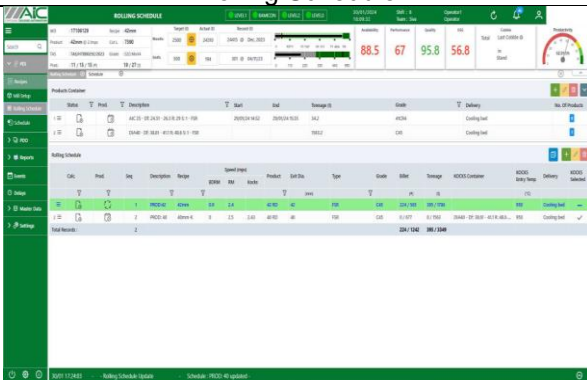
AIC

ROLLING SCHEDULE

LEVEL1 | MAINCON | LEVEL2 | LEVEL3

30/01/2024 16:09:32

Shift : B
Team : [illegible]

Operator1
Operator

Search

Recipes

Mill Setup

Rolling Schedule

Schedule

PDO

Reports

Events

Delays

Master Data

Settings

Availability 88.5

Performance 67

Quality 95.8

OEE 56.8

Productivity

Rolling Schedule | Schedule

Products Container

| Status | Prod. | Description | Start | End | Tonnage (t) | Grade | Delivery | No. Of Products |
|---|---|---|---|---|---|---|---|---|
| | | | 29/09/24 14:52 | 29/09/24 15:20 | 342 | | Cooling bed | |
| | | | | | 1003.2 | C45 | Cooling bed | |

Rolling Schedule

| Calc. | Prod. | Seq. | Description | Recipe | Speed [mps] | | | Product | Exit Dia. | Type | Grade | Billet | Tonnage | KOCKS Container | KOCKS Entry Temp | Delivery | KOCKS Selected |
|---|---|---|---|---|---|---|---|---|---|---|---|---|---|---|---|---|---|
| | | 1 | PROD 42 | 42mm | 0.0 | 2.4 | | 42 RD | 42 | FGB | C45 | 224 / 1142 | 285 / 1709 | | 950 | Cooling bed | |
| | | 2 | PROD 40 | 40mm-K | 0 | 2.5 | 2.63 | 40 RD | 40 | FGB | C45 | 0 / 877 | 0 / 1562 | | 950 | Cooling bed | |

Total Records : 2

224 / 1242 | 285 / 3349

30/01 17:24:03 - Rolling Schedule Update - Schedule : PROD 40 updated -